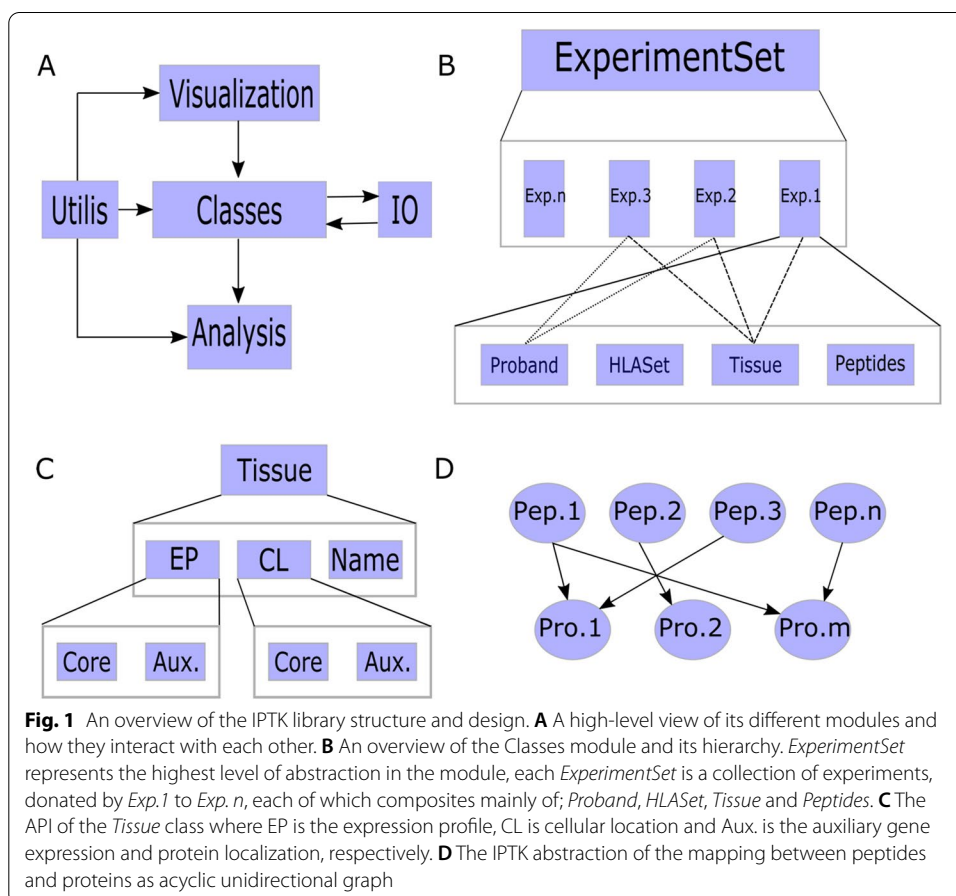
A

Visualization

Utilis

Classes

IO

Analysis

B

ExperimentSet

Exp.n

Exp.3

Exp.2

Exp.1

Proband

HLASet

Tissue

Peptides

C

Tissue

EP

CL

Name

Core

Aux.

Core

Aux.

D

Pep.1

Pep.2

Pep.3

Pep.n

Pro.1

Pro.2

Pro.m

**Fig. 1** An overview of the IPTK library structure and design. **A** A high-level view of its different modules and how they interact with each other. **B** An overview of the Classes module and its hierarchy. *ExperimentSet* represents the highest level of abstraction in the module, each *ExperimentSet* is a collection of experiments, donated by *Exp.1* to *Exp. n*, each of which composites mainly of; *Proband*, *HLASet*, *Tissue* and *Peptides*. **C** The API of the *Tissue* class where EP is the expression profile, CL is cellular location and Aux. is the auxiliary gene expression and protein localization, respectively. **D** The IPTK abstraction of the mapping between peptides and proteins as acyclic unidirectional graph